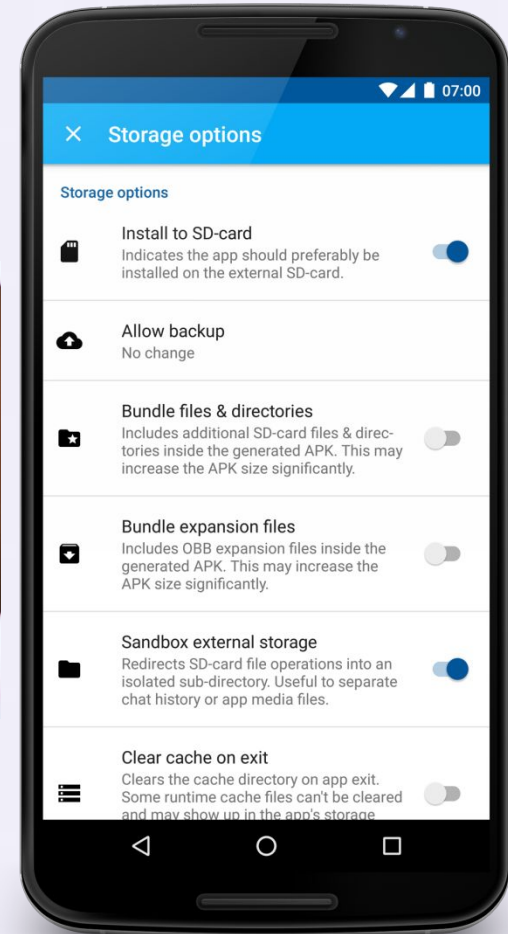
07:00

✕ Storage options

Storage options

Install to SD-card
Indicates the app should preferably be installed on the external SD-card.

Allow backup
No change

Bundle files & directories
Includes additional SD-card files & directories inside the generated APK. This may increase the APK size significantly.

Bundle expansion files
Includes OBB expansion files inside the generated APK. This may increase the APK size significantly.

Sandbox external storage
Redirects SD-card file operations into an isolated sub-directory. Useful to separate chat history or app media files.

Clear cache on exit
Clears the cache directory on app exit. Some runtime cache files can't be cleared and may show up in the app's storage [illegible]